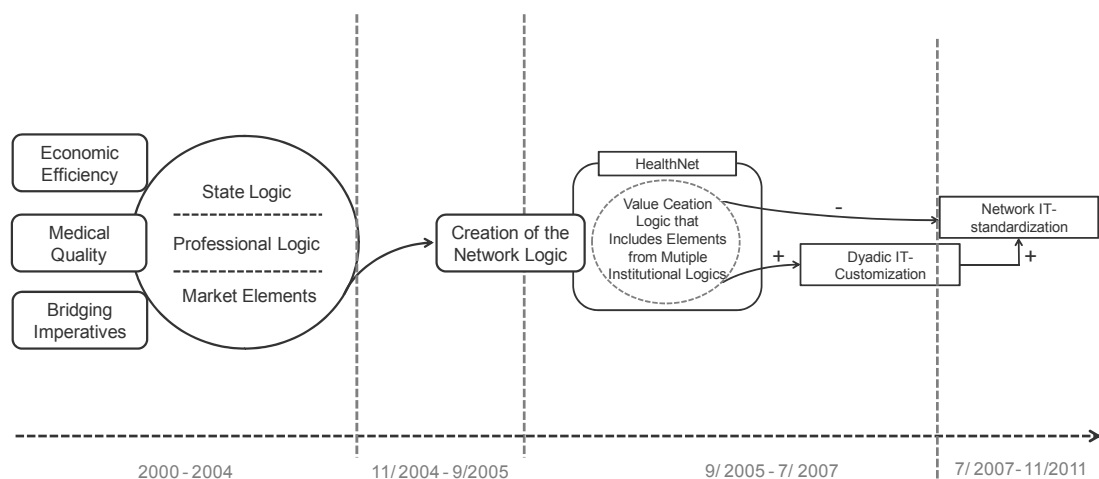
Economic Efficiency

Medical Quality

Bridging Imperatives

State Logic

Professional Logic

Market Elements

Creation of the Network Logic

HealthNet

Value Ceation Logic that Includes Elements from Mutiple Institutional Logics

-

+

Network IT-standardization

Dyadic IT-Customization

+

2000 - 2004

11/ 2004 - 9/2005

9/ 2005 - 7/ 2007

7/ 2007 - 11/2011